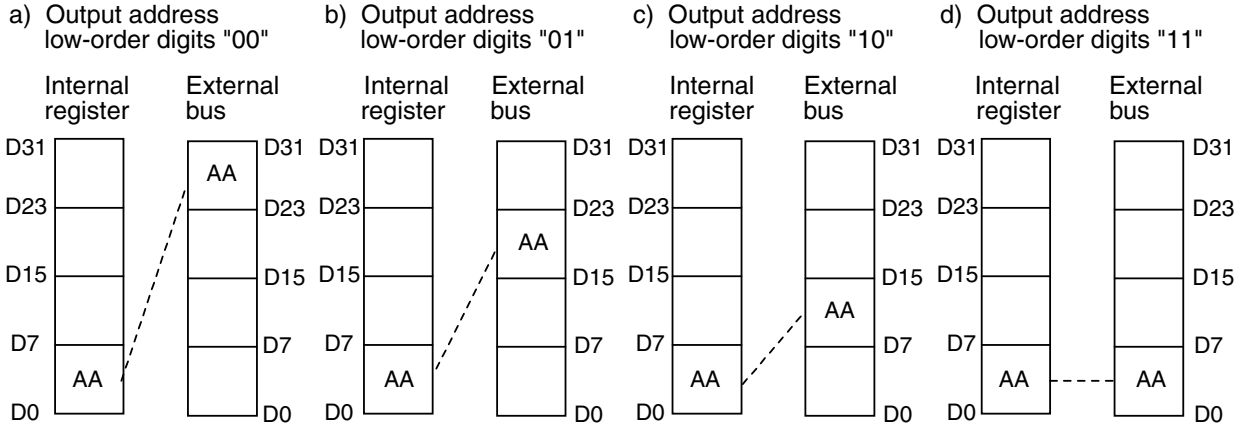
a) Output address low-order digits "00"

Internal register

External bus

D31
D23
D15
D7
D0
AA

AA
D31
D23
D15
D7
D0

b) Output address low-order digits "01"

Internal register

External bus

D31
D23
D15
D7
D0
AA

AA
D31
D23
D15
D7
D0

c) Output address low-order digits "10"

Internal register

External bus

D31
D23
D15
D7
D0
AA

AA
D31
D23
D15
D7
D0

d) Output address low-order digits "11"

Internal register

External bus

D31
D23
D15
D7
D0
AA

AA
D31
D23
D15
D7
D0